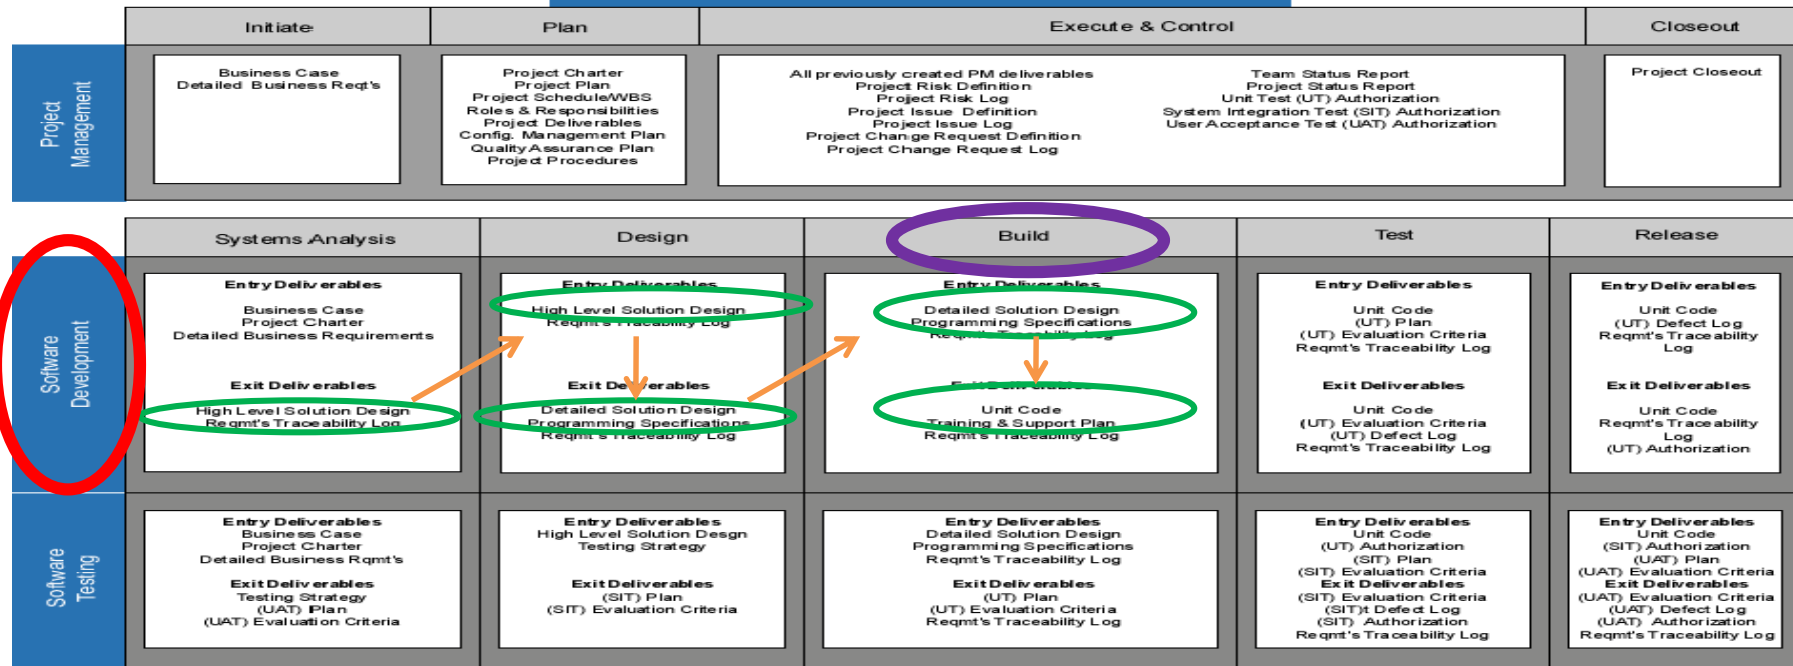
| Initiate | Plan | Execute & Control | Closeout |
|---|---|---|---|

Project Management

Business Case
Detailed Business Reqt's

Project Charter
Project Plan
Project Schedule/WBS
Roles & Responsibilities
Project Deliverables
Config. Management Plan
Quality Assurance Plan
Project Procedures

All previously created PM deliverables
Project Risk Definition
Project Risk Log
Project Issue Definition
Project Issue Log
Project Change Request Definition
Project Change Request Log

Team Status Report
Project Status Report
Unit Test (UT) Authorization
System Integration Test (SIT) Authorization
User Acceptance Test (UAT) Authorization

Project Closeout

| Systems Analysis | Design | Build | Test | Release |
|---|---|---|---|---|

Software Development

Entry Deliverables
Business Case
Project Charter
Detailed Business Requirements
Exit Deliverables
High Level Solution Design
Reqmt's Traceability Log

Entry Deliverables
High Level Solution Design
Reqmt's Traceability Log
Exit Deliverables
Detailed Solution Design
Programming Specifications
Reqmt's Traceability Log

Entry Deliverables
Detailed Solution Design
Programming Specifications
Reqmt's Traceability Log
Exit Deliverables
Unit Code
Training & Support Plan
Reqmt's Traceability Log

Entry Deliverables
Unit Code
(UT) Plan
(UT) Evaluation Criteria
Reqmt's Traceability Log
Exit Deliverables
Unit Code
(UT) Evaluation Criteria
(UT) Defect Log
Reqmt's Traceability Log

Entry Deliverables
Unit Code
(UT) Defect Log
Reqmt's Traceability Log
Exit Deliverables
Unit Code
Reqmt's Traceability Log
(UT) Authorization

Software Testing

Entry Deliverables
Business Case
Project Charter
Detailed Business Rqmt's
Exit Deliverables
Testing Strategy
(UAT) Plan
(UAT) Evaluation Criteria

Entry Deliverables
High Level Solution Desgn
Testing Strategy
Exit Deliverables
(SIT) Plan
(SIT) Evaluation Criteria

Entry Deliverables
Detailed Solution Design
Programming Specifications
Reqmt's Traceability Log
Exit Deliverables
(UT) Plan
(UT) Evaluation Criteria
Reqmt's Traceability Log

Entry Deliverables
Unit Code
(UT) Authorization
(SIT) Plan
(SIT) Evaluation Criteria
Exit Deliverables
(SIT) Evaluation Criteria
(SIT)t Defect Log
(SIT) Authorization
Reqmt's Traceability Log

Entry Deliverables
Unit Code
(SIT) Authorization
(UAT) Plan
(UAT) Evaluation Criteria
Exit Deliverables
(UAT) Evaluation Criteria
(UAT) Defect Log
(UAT) Authorization
Reqmt's Traceability Log